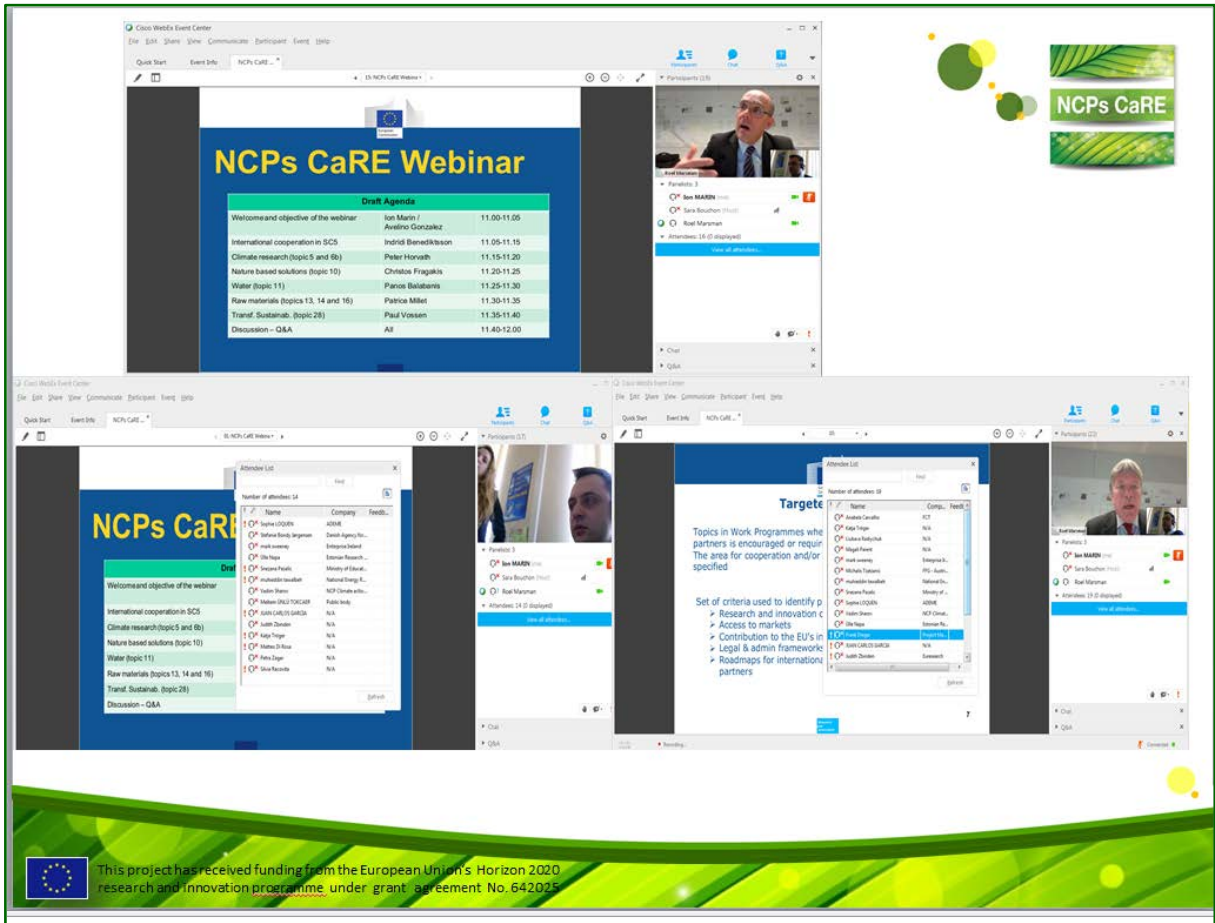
Cisco WebEx Event Center

File Edit Share View Communicate Participant Event Help

Quick Start Event Info NCPs CaRE ...

Participants Chat Q&A

NCPs CaRE Webinar

| Draft Agenda | | |
|---|---|---|
| Welcome and objective of the webinar | Ion Marin / Avelino Gonzalez | 11.00-11.05 |
| International cooperation in SC5 | Indridi Benediktsson | 11.05-11.15 |
| Climate research (topic 5 and 6b) | Peter Horvath | 11.15-11.20 |
| Nature based solutions (topic 10) | Christos Fragakis | 11.20-11.25 |
| Water (topic 11) | Panos Balabanis | 11.25-11.30 |
| Raw materials (topics 13, 14 and 16) | Patrice Millet | 11.30-11.35 |
| Transf. Sustainab. (topic 28) | Paul Vossen | 11.35-11.40 |
| Discussion – Q&A | All | 11.40-12.00 |

Panelists: 3
Ion MARIN
Sara Bouchon
Roel Marsman
Attendees: 16 (0 displayed)
View all attendees...

Chat
Q&A

NCPs CaRE

Attendee List
Find
Number of attendees: 14

| Name | Company | Feedb... |
|---|---|---|
| Sophie LOQUEN | ADEME | |
| Stefanie Bondy Jørgensen | Danish Agency for... | |
| mark sweeney | Enterprise Ireland | |
| Olle Napa | Estonian Research ... | |
| Snezana Pasalic | Ministry of Educat... | |
| muheddin tavakkoli | National Energy R... | |
| Vadim Sheno | NCP Climate actio... | |
| Meltem UNLU TORCAER | Public body | |
| JUAN CARLOS GARCIA | N/A | |
| Judith Zbinden | N/A | |
| Katja Tröger | N/A | |
| Matteo Di Rosa | N/A | |
| Petra Zager | N/A | |
| Silvia Racovita | N/A | |

Refresh

Welcome and objective of the webinar
International cooperation in SC5
Climate research (topic 5 and 6b)
Nature based solutions (topic 10)
Water (topic 11)
Raw materials (topics 13, 14 and 16)
Transf. Sustainab. (topic 28)
Discussion – Q&A

Panelists: 3
Ion MARIN
Sara Bouchon
Roel Marsman
Attendees: 14 (0 displayed)
View all attendees...

Targete

Topics in Work Programmes whe partners is encouraged or requi The area for cooperation and/or specified

Set of criteria used to identify p
➤ Research and innovation c
➤ Access to markets
➤ Contribution to the EU's in
➤ Legal & admin frameworks
➤ Roadmaps for international partners

7

Attendee List
Number of attendees: 18

Anabela Carvalho FCT
Katja Tröger N/A
Liubava Rudyshuk N/A
Magali Parent N/A
mark sweeney Enterprise Ir...
Michaela Tsakiami FFG - Austri...
muheddin tavakkoli National En...
Snezana Pasalic Ministry of...
Sophie LOQUEN ADEME
Vadim Sheno NCP Climat...
Olle Napa Estonian Re...
Frank Dreger Project Ma...
JUAN CARLOS GARCIA N/A
Judith Zbinden Euresearch

Refresh

Panelists: 3
Ion MARIN
Sara Bouchon
Roel Marsman
Attendees: 19 (0 displayed)
View all attendees...

Recording...
Connected

NCPs CaRE

This project has received funding from the European Union's Horizon 2020 research and innovation programme under grant agreement No. 642025